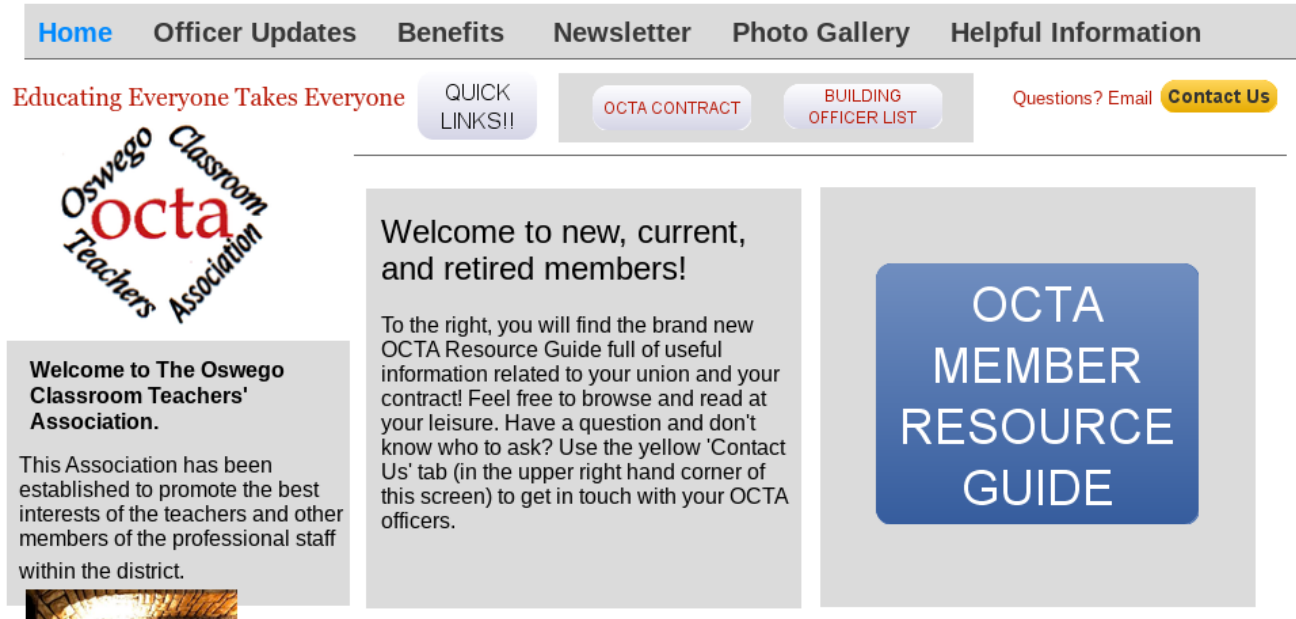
Home Officer Updates Benefits Newsletter Photo Gallery Helpful Information

Educating Everyone Takes Everyone

QUICK LINKS!!

OCTA CONTRACT

BUILDING OFFICER LIST

Questions? Email Contact Us

Oswego Classroom octa Teachers Association

Welcome to The Oswego Classroom Teachers' Association.

This Association has been established to promote the best interests of the teachers and other members of the professional staff within the district.

Welcome to new, current, and retired members!

To the right, you will find the brand new OCTA Resource Guide full of useful information related to your union and your contract! Feel free to browse and read at your leisure. Have a question and don't know who to ask? Use the yellow 'Contact Us' tab (in the upper right hand corner of this screen) to get in touch with your OCTA officers.

OCTA MEMBER RESOURCE GUIDE